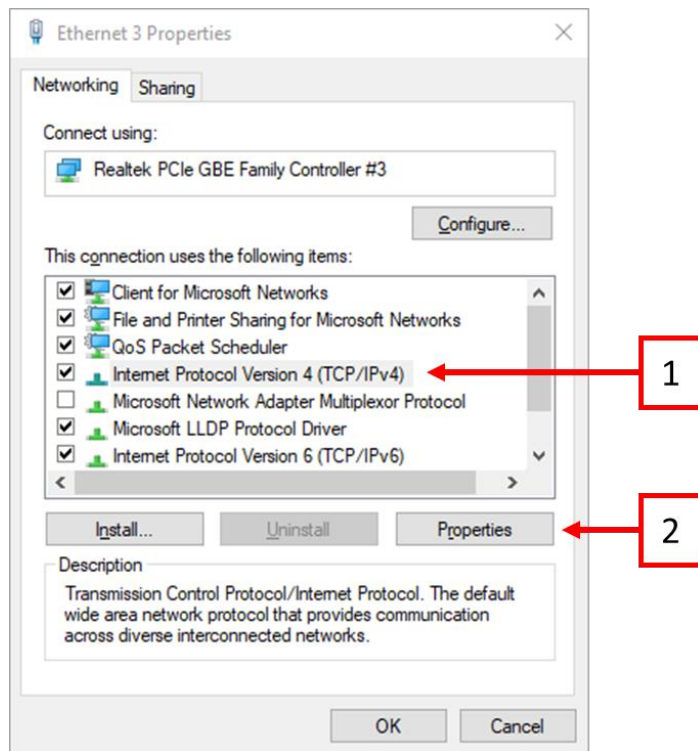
Ethernet 3 Properties

Networking Sharing

Connect using:

Realtek PCIe GBE Family Controller #3

Configure...

This connection uses the following items:

Client for Microsoft Networks
File and Printer Sharing for Microsoft Networks
QoS Packet Scheduler
Internet Protocol Version 4 (TCP/IPv4)
Microsoft Network Adapter Multiplexor Protocol
Microsoft LLDP Protocol Driver
Internet Protocol Version 6 (TCP/IPv6)

1

Install... Uninstall Properties

2

Description

Transmission Control Protocol/Internet Protocol. The default wide area network protocol that provides communication across diverse interconnected networks.

OK Cancel